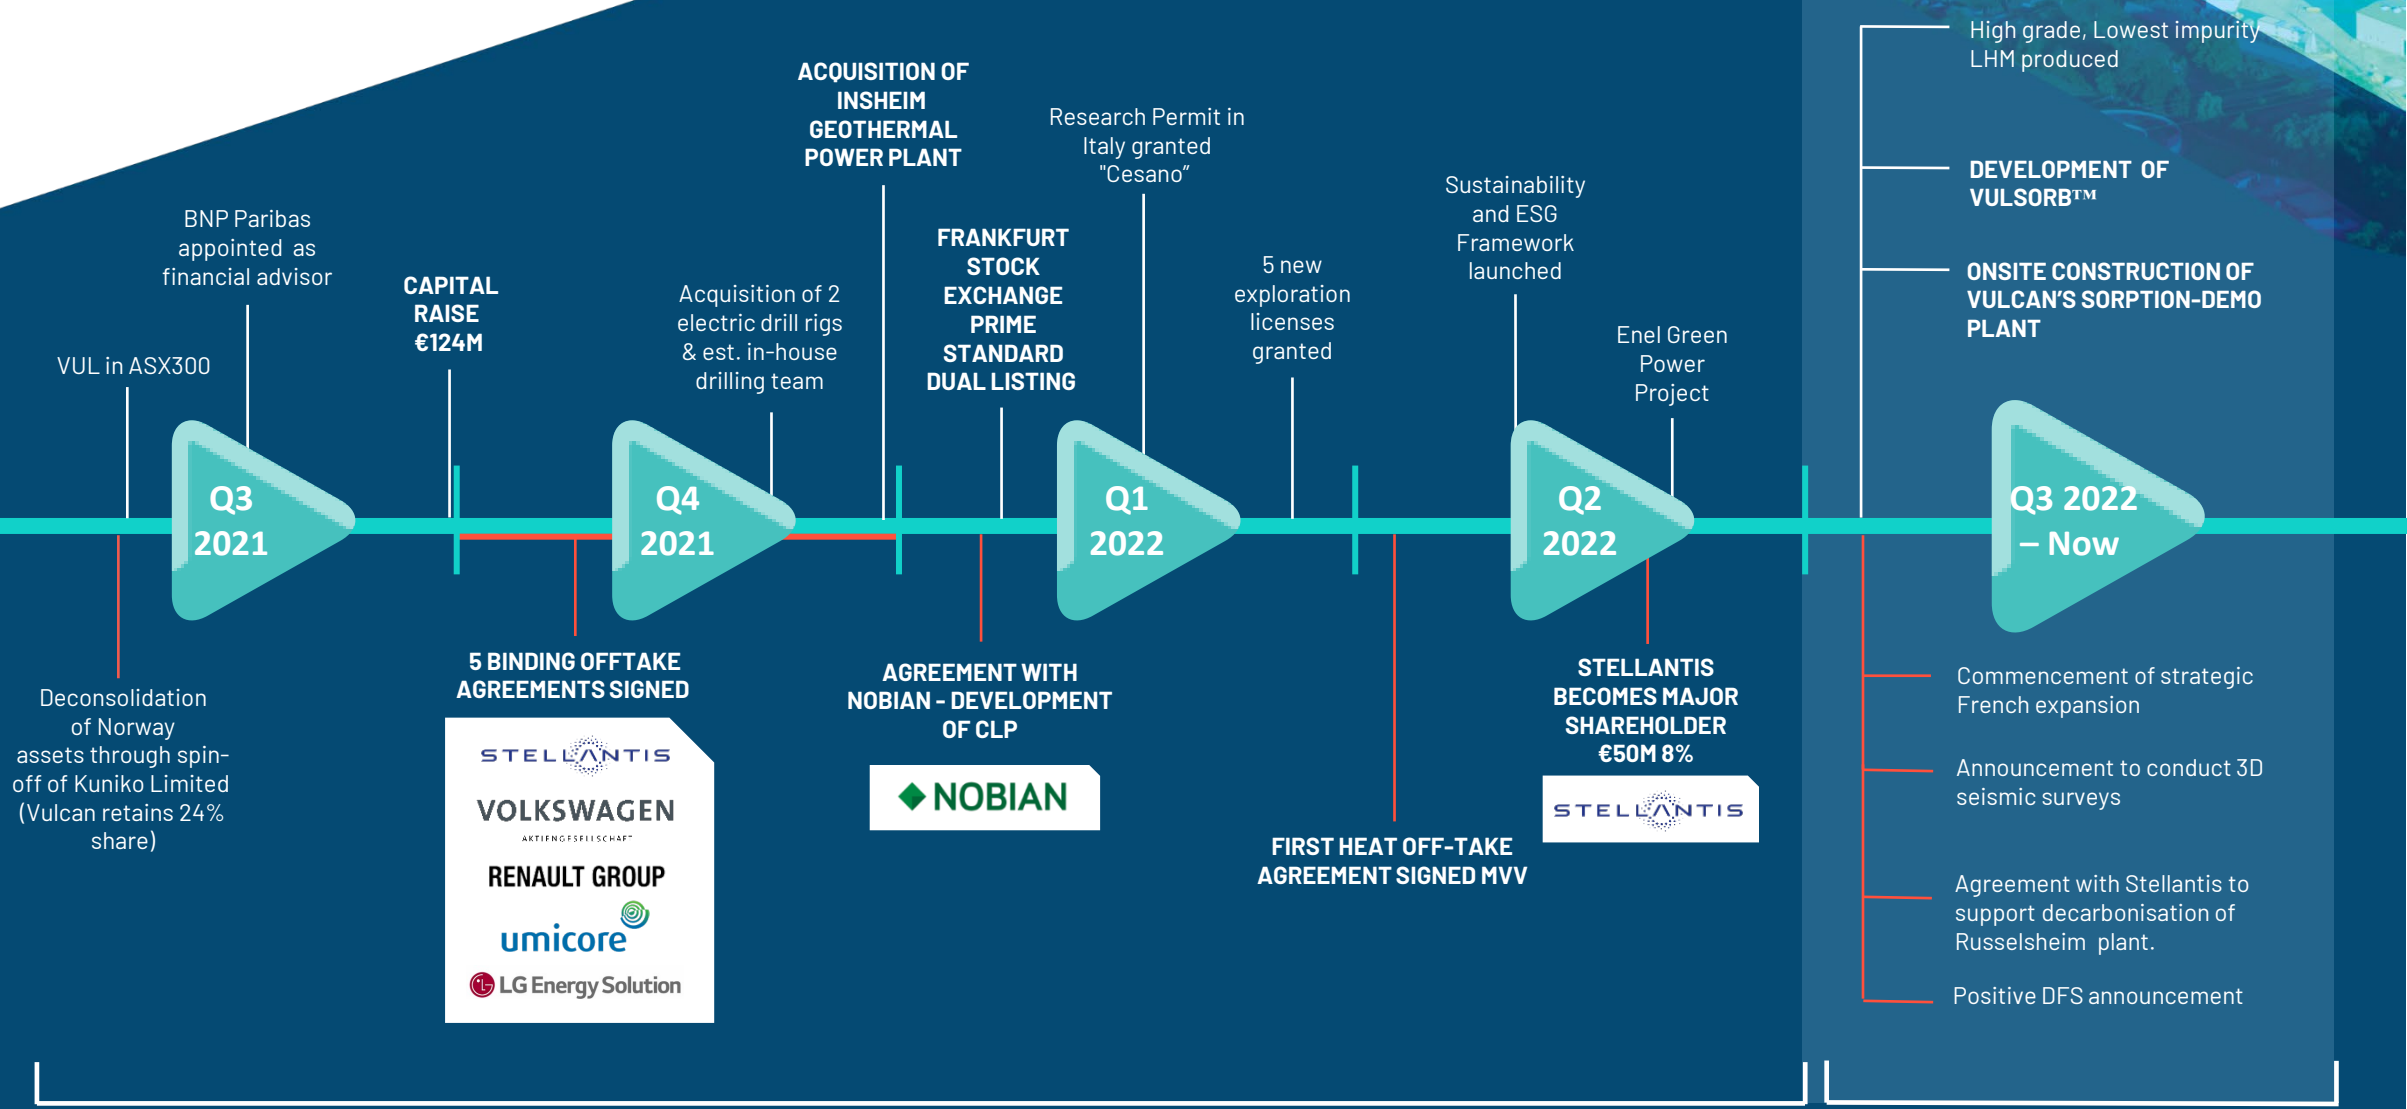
VUL in ASX300

BNP Paribas appointed as financial advisor

CAPITAL RAISE €124M

Acquisition of 2 electric drill rigs & est. in-house drilling team

ACQUISITION OF INSHEIM GEOTHERMAL POWER PLANT

FRANKFURT STOCK EXCHANGE PRIME STANDARD DUAL LISTING

Research Permit in Italy granted "Cesano"

5 new exploration licenses granted

Sustainability and ESG Framework launched

Enel Green Power Project

Q3 2021

Q4 2021

Q1 2022

Q2 2022

Q3 2022 – Now

Deconsolidation of Norway assets through spin-off of Kuniko Limited (Vulcan retains 24% share)

5 BINDING OFFTAKE AGREEMENTS SIGNED

STELLANTIS

VOLKSWAGEN AKTIENGESELLSCHAFT

RENAULT GROUP

umicore

LG Energy Solution

AGREEMENT WITH NOBIAN - DEVELOPMENT OF CLP

NOBIAN

FIRST HEAT OFF-TAKE AGREEMENT SIGNED MVV

STELLANTIS BECOMES MAJOR SHAREHOLDER €50M 8%

STELLANTIS

High grade, Lowest impurity LHM produced

DEVELOPMENT OF VULSORB™

ONSITE CONSTRUCTION OF VULCAN'S SORPTION-DEMO PLANT

Commencement of strategic French expansion

Announcement to conduct 3D seismic surveys

Agreement with Stellantis to support decarbonisation of Russelsheim plant.

Positive DFS announcement